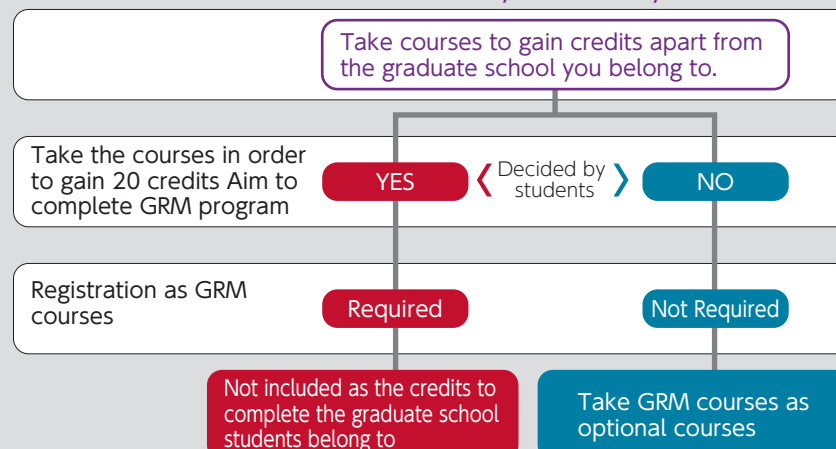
Take courses to gain credits apart from the graduate school you belong to.

Take the courses in order to gain 20 credits Aim to complete GRM program

YES

Decided by students

NO

Registration as GRM courses

Required

Not Required

Not included as the credits to complete the graduate school students belong to

Take GRM courses as optional courses